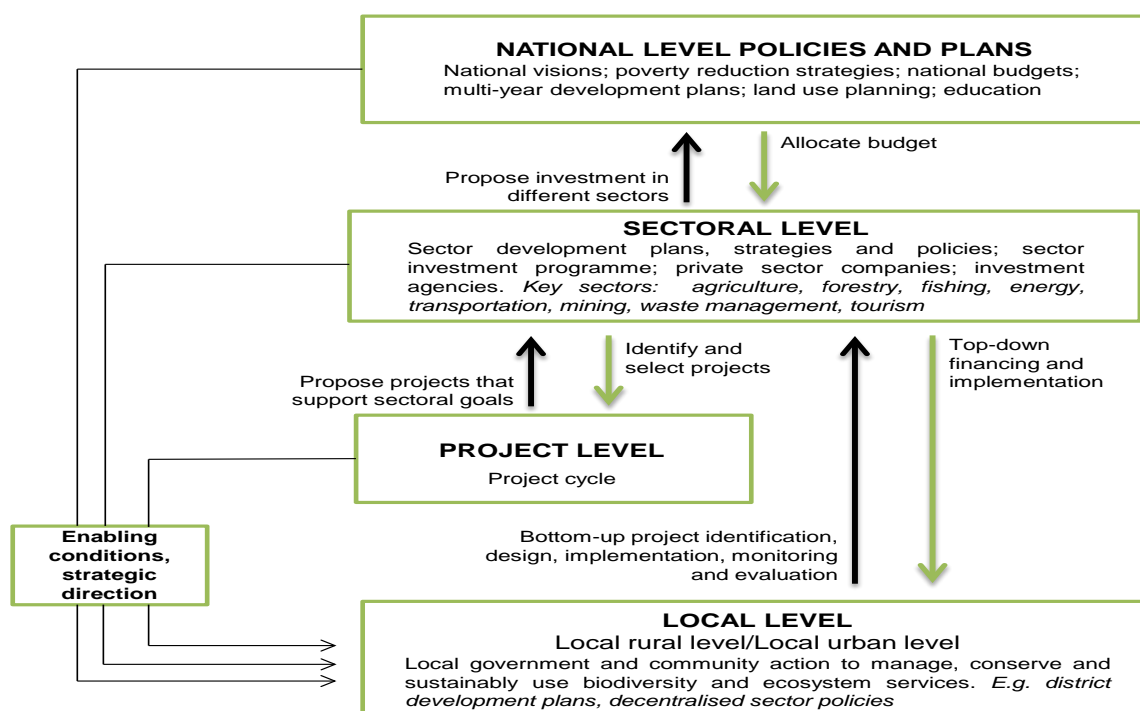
NATIONAL LEVEL POLICIES AND PLANS
National visions; poverty reduction strategies; national budgets; multi-year development plans; land use planning; education

Propose investment in different sectors

Allocate budget

SECTORAL LEVEL
Sector development plans, strategies and policies; sector investment programme; private sector companies; investment agencies. *Key sectors: agriculture, forestry, fishing, energy, transportation, mining, waste management, tourism*

Propose projects that support sectoral goals

Identify and select projects

Top-down financing and implementation

PROJECT LEVEL
Project cycle

Enabling conditions, strategic direction

Bottom-up project identification, design, implementation, monitoring and evaluation

LOCAL LEVEL
Local rural level/Local urban level
Local government and community action to manage, conserve and sustainably use biodiversity and ecosystem services. *E.g. district development plans, decentralised sector policies*